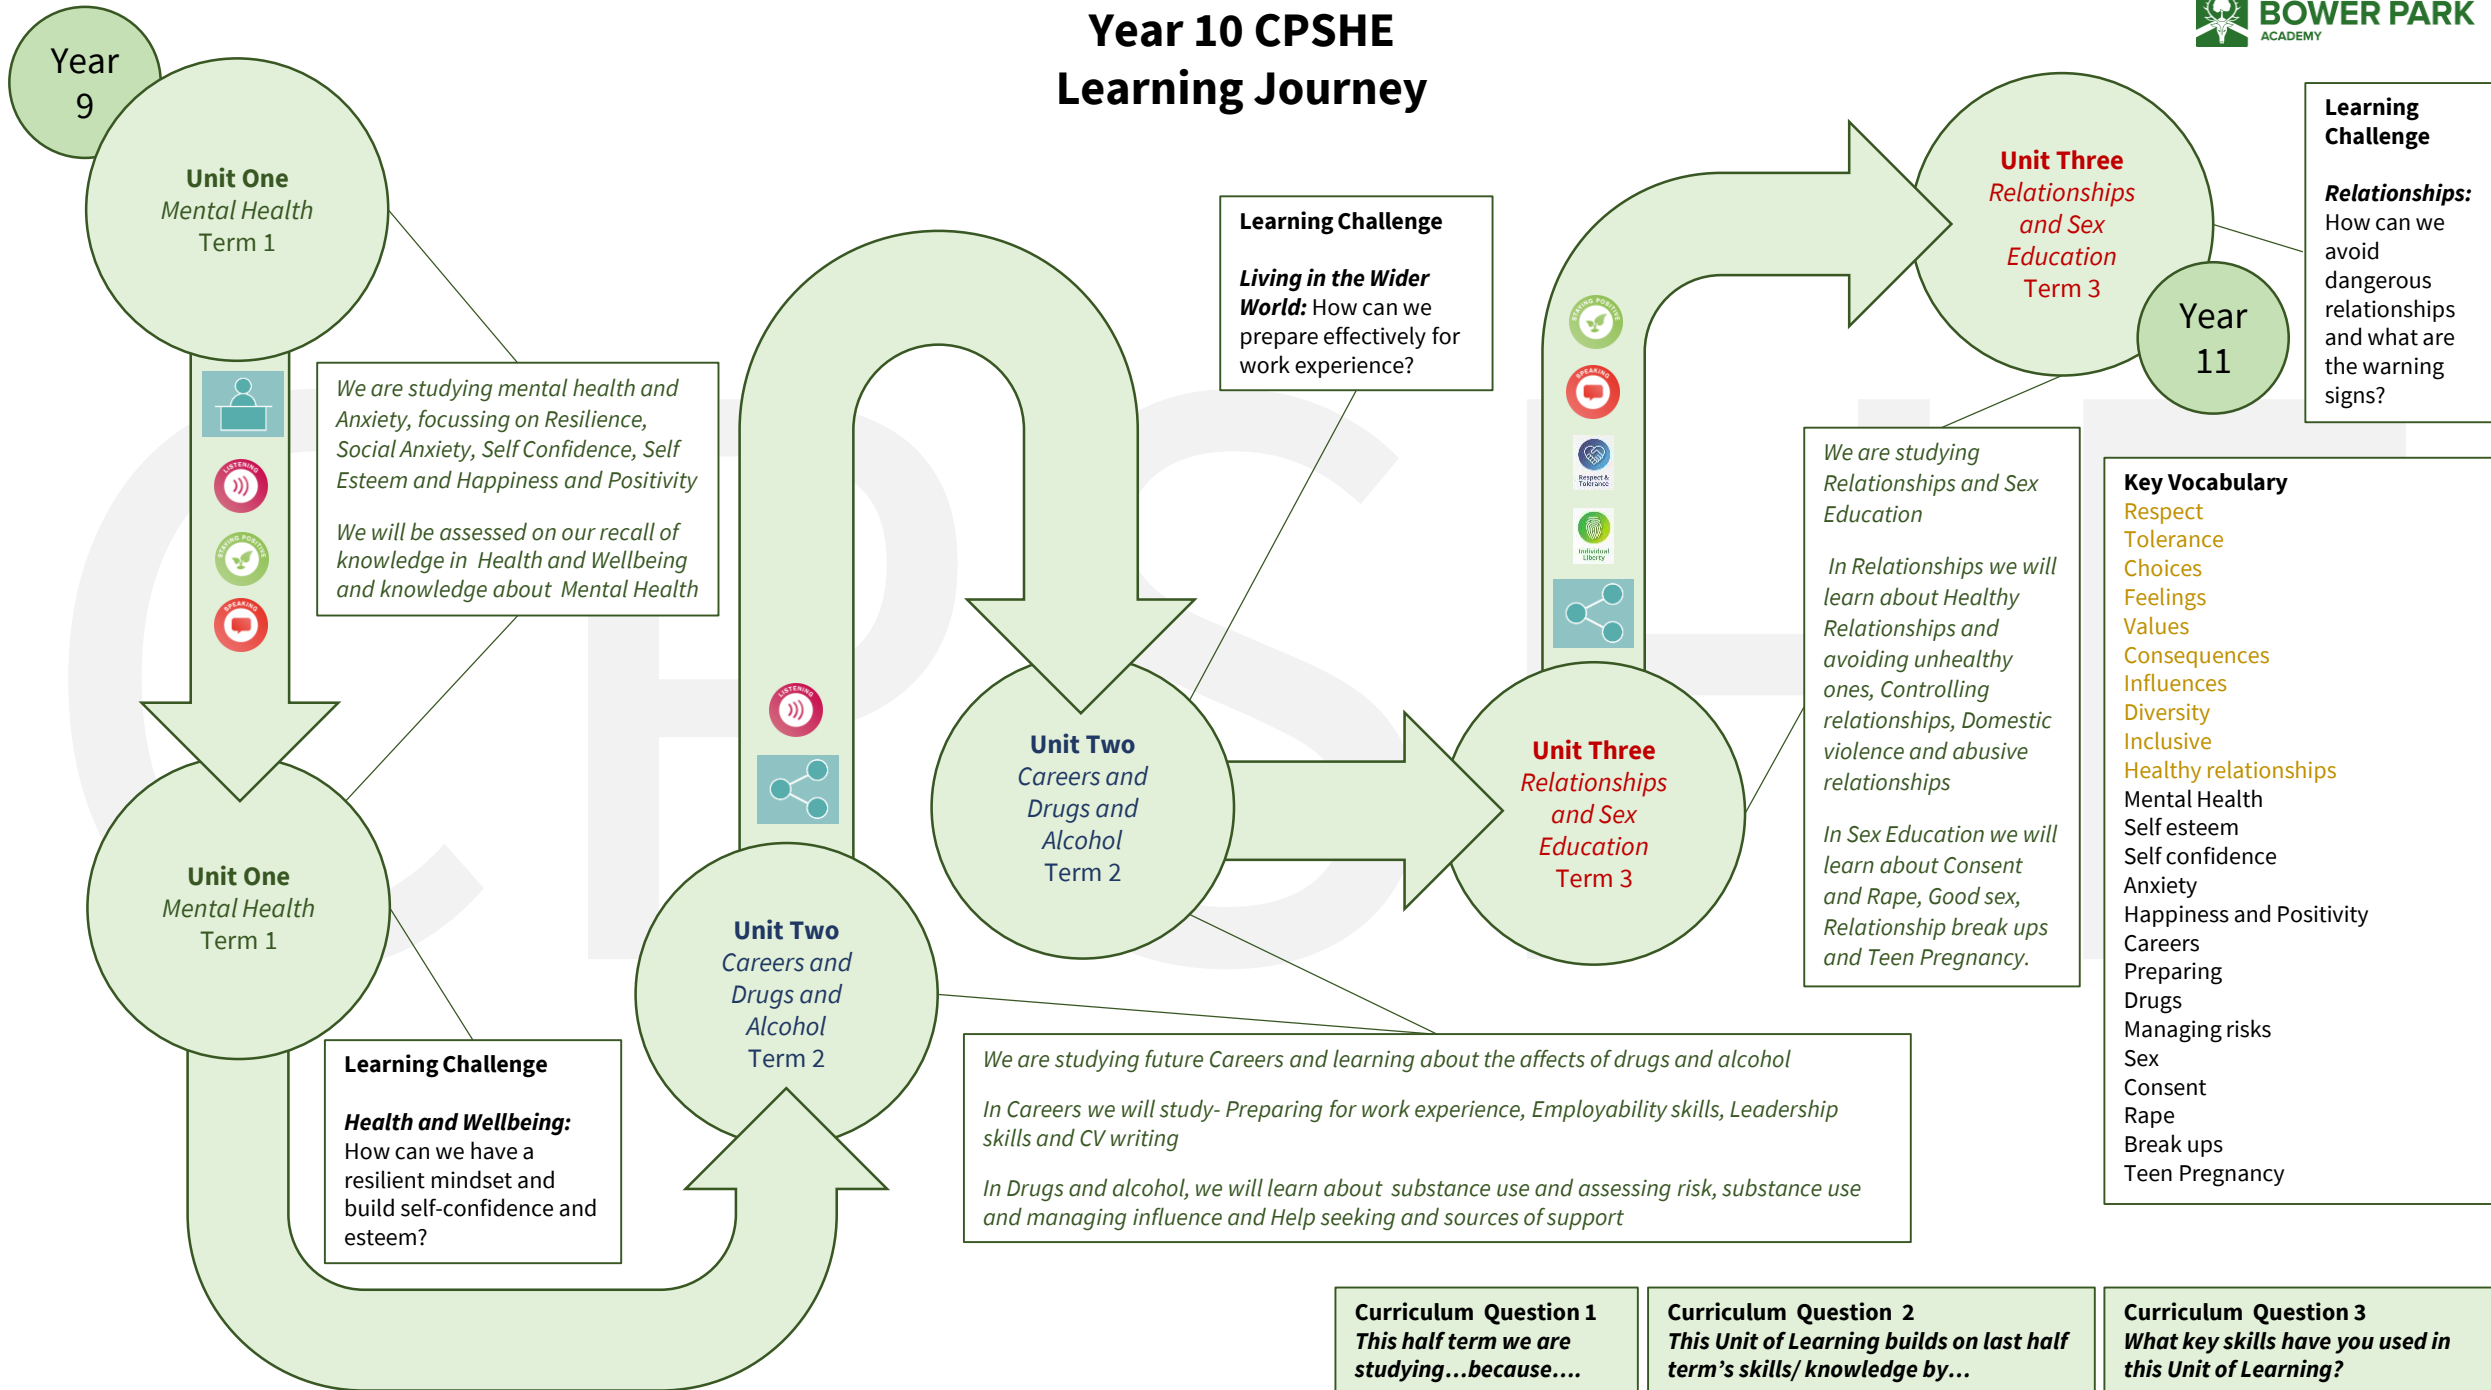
Year 10 CPSHE
Learning Journey

BOWER PARK ACADEMY

Year 9

Unit One
Mental Health
Term 1

We are studying mental health and Anxiety, focussing on Resilience, Social Anxiety, Self Confidence, Self Esteem and Happiness and Positivity

We will be assessed on our recall of knowledge in Health and Wellbeing and knowledge about Mental Health

Unit One
Mental Health
Term 1

Learning Challenge

Health and Wellbeing: How can we have a resilient mindset and build self-confidence and esteem?

Unit Two
Careers and Drugs and Alcohol
Term 2

Unit Two
Careers and Drugs and Alcohol
Term 2

Learning Challenge

Living in the Wider World: How can we prepare effectively for work experience?

We are studying future Careers and learning about the affects of drugs and alcohol

In Careers we will study- Preparing for work experience, Employability skills, Leadership skills and CV writing

In Drugs and alcohol, we will learn about substance use and assessing risk, substance use and managing influence and Help seeking and sources of support

Unit Three
Relationships and Sex Education
Term 3

Unit Three
Relationships and Sex Education
Term 3

Year 11

Learning Challenge

Relationships: How can we avoid dangerous relationships and what are the warning signs?

We are studying Relationships and Sex Education

In Relationships we will learn about Healthy Relationships and avoiding unhealthy ones, Controlling relationships, Domestic violence and abusive relationships

In Sex Education we will learn about Consent and Rape, Good sex, Relationship break ups and Teen Pregnancy.

Key Vocabulary
Respect
Tolerance
Choices
Feelings
Values
Consequences
Influences
Diversity
Inclusive
Healthy relationships
Mental Health
Self esteem
Self confidence
Anxiety
Happiness and Positivity
Careers
Preparing
Drugs
Managing risks
Sex
Consent
Rape
Break ups
Teen Pregnancy

Curriculum Question 1
This half term we are studying…because….

Curriculum Question 2
This Unit of Learning builds on last half term's skills/ knowledge by…

Curriculum Question 3
What key skills have you used in this Unit of Learning?